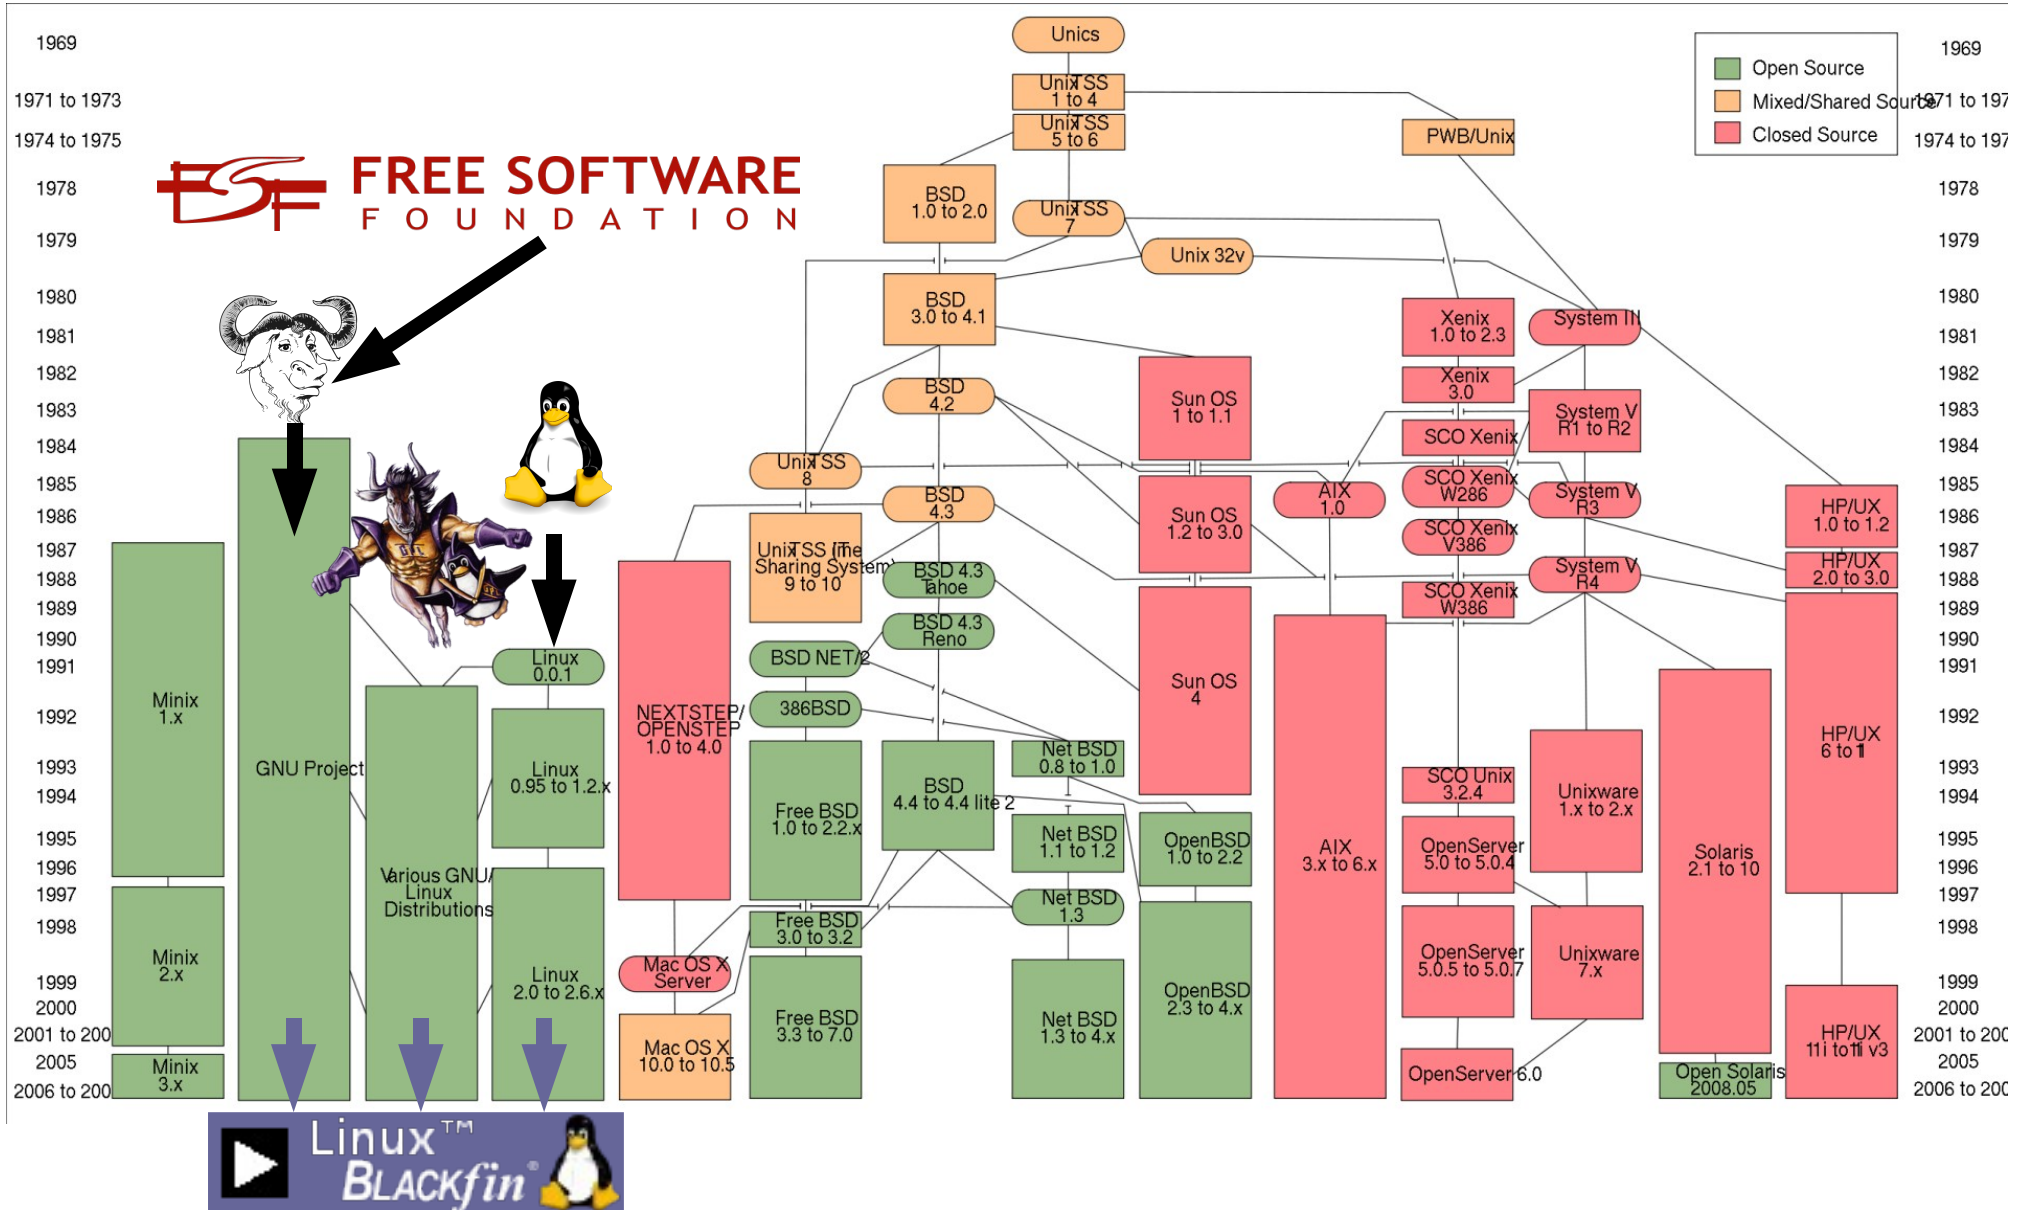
1969
1971 to 1973
1974 to 1975
1978
1979
1980
1981
1982
1983
1984
1985
1986
1987
1988
1989
1990
1991
1992
1993
1994
1995
1996
1997
1998
1999
2000
2001 to 200
2005
2006 to 200

FREE SOFTWARE FOUNDATION

Open Source
Mixed/Shared Source
Closed Source

1969
1971 to 197
1974 to 197
1978
1979
1980
1981
1982
1983
1984
1985
1986
1987
1988
1989
1990
1991
1992
1993
1994
1995
1996
1997
1998
1999
2000
2001 to 200
2005
2006 to 200

Unics
UnixTSS 1 to 4
UnixTSS 5 to 6
PWB/Unix
BSD 1.0 to 2.0
UnixTSS 7
Unix 32v
BSD 3.0 to 4.1
Xenix 1.0 to 2.3
System III
BSD 4.2
Sun OS 1 to 1.1
Xenix 3.0
System V R1 to R2
SCO Xenix
UnixTSS 8
BSD 4.3
Sun OS 1.2 to 3.0
AIX 1.0
SCO Xenix W286
System V R3
HP/UX 1.0 to 1.2
SCO Xenix V386
UnixTSS (Time Sharing System) 9 to 10
BSD 4.3 Tahoe
System V R4
HP/UX 2.0 to 3.0
SCO Xenix W386
BSD 4.3 Reno
BSD NET/2
Minix 1.x
GNU Project
Linux 0.0.1
NEXTSTEP/ OPENSTEP 1.0 to 4.0
386BSD
Sun OS 4
HP/UX 6 to 11
Net BSD 0.8 to 1.0
Linux 0.95 to 1.2.x
SCO Unix 3.2.4
Unixware 1.x to 2.x
Free BSD 1.0 to 2.2.x
BSD 4.4 to 4.4 lite 2
Net BSD 1.1 to 1.2
OpenBSD 1.0 to 2.2
AIX 3.x to 6.x
OpenServer 5.0 to 5.0.4
Solaris 2.1 to 10
Various GNU/ Linux Distributions
Net BSD 1.3
Free BSD 3.0 to 3.2
Minix 2.x
OpenServer 5.0.5 to 5.0.7
Unixware 7.x
Mac OS X Server
Linux 2.0 to 2.6.x
OpenBSD 2.3 to 4.x
Free BSD 3.3 to 7.0
Net BSD 1.3 to 4.x
Mac OS X 10.0 to 10.5
HP/UX 11i to 11i v3
Minix 3.x
OpenServer 6.0
Open Solaris 2008.05

Linux™ BLACKfin